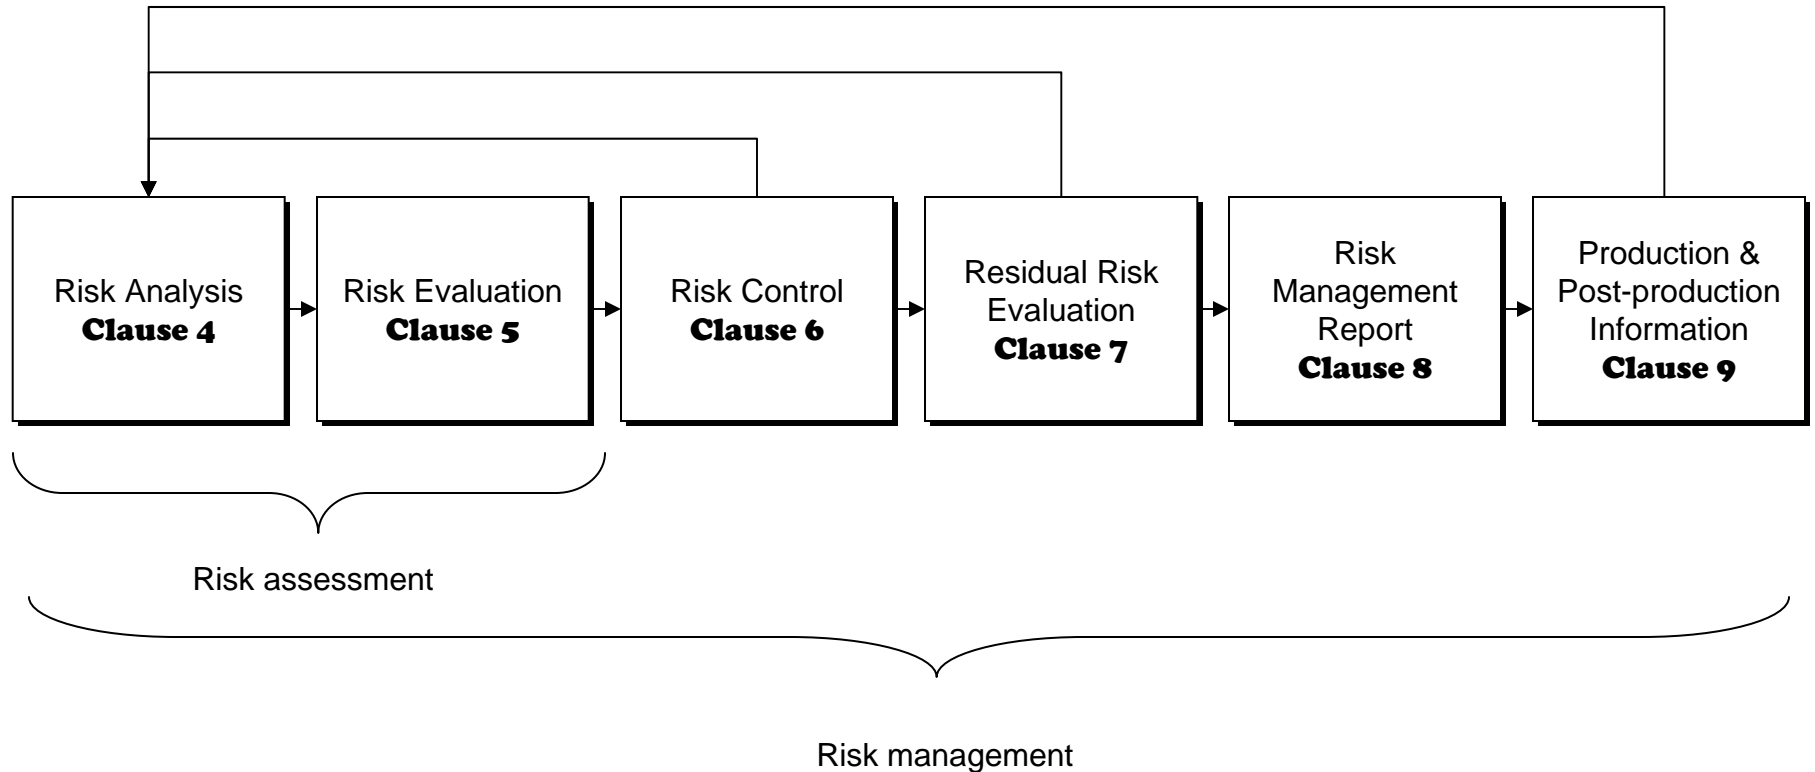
Risk Analysis
Clause 4

Risk Evaluation
Clause 5

Risk Control
Clause 6

Residual Risk Evaluation
Clause 7

Risk Management Report
Clause 8

Production & Post-production Information
Clause 9

Risk assessment

Risk management